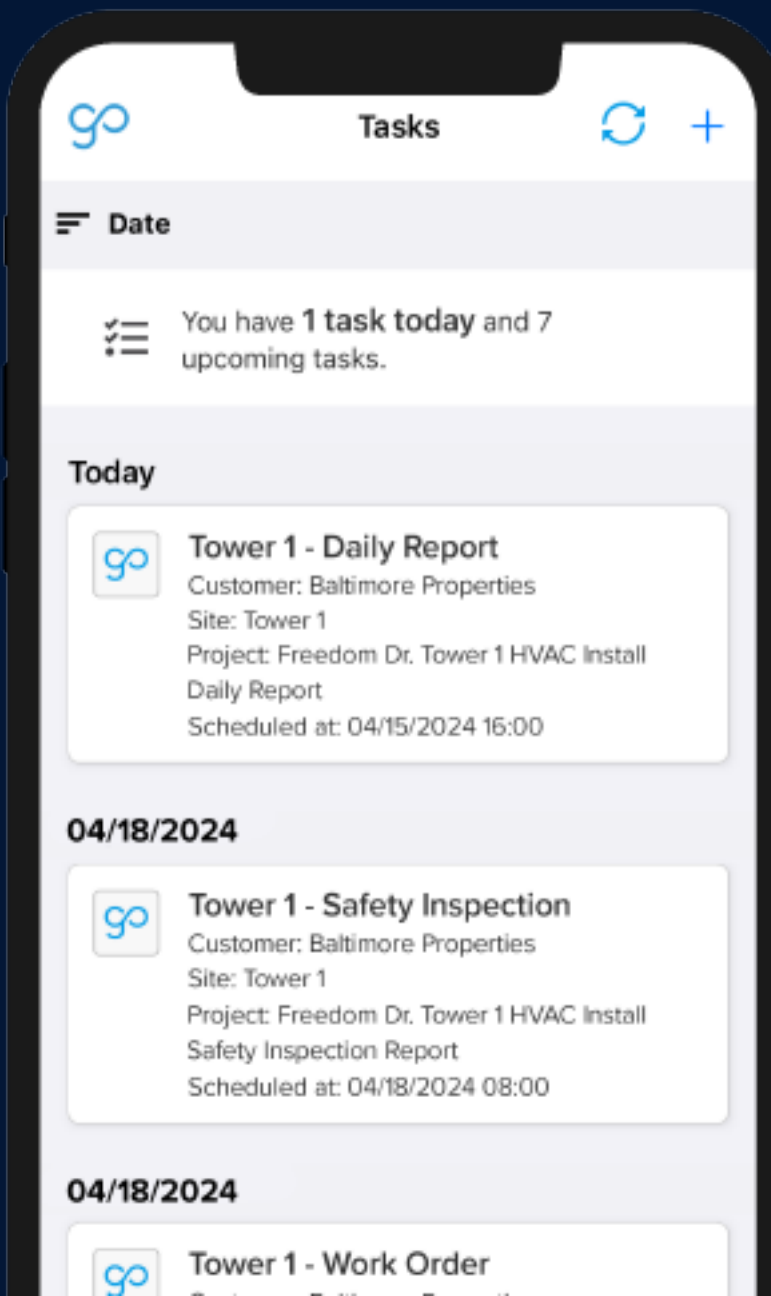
Tasks

Date

You have **1 task today** and 7 upcoming tasks.

Today

Tower 1 - Daily Report
Customer: Baltimore Properties
Site: Tower 1
Project: Freedom Dr. Tower 1 HVAC Install
Daily Report
Scheduled at: 04/15/2024 16:00

04/18/2024

Tower 1 - Safety Inspection
Customer: Baltimore Properties
Site: Tower 1
Project: Freedom Dr. Tower 1 HVAC Install
Safety Inspection Report
Scheduled at: 04/18/2024 08:00

04/18/2024

Tower 1 - Work Order
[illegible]